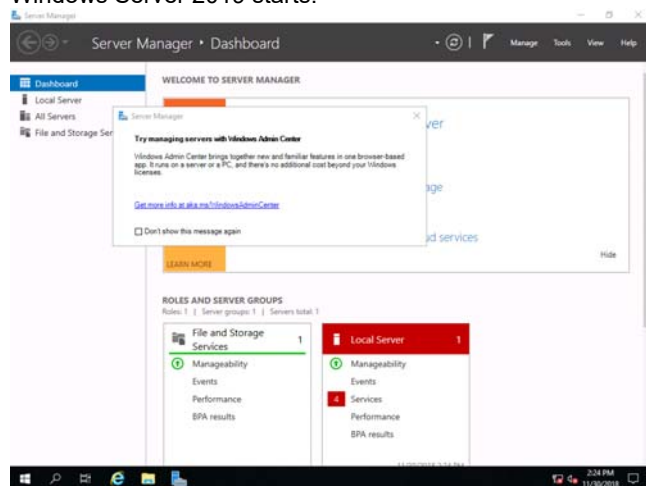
Windows Server 2019 starts.

Server Manager

Server Manager • Dashboard

Manage Tools View Help

Dashboard
Local Server
All Servers
File and Storage Ser

WELCOME TO SERVER MANAGER

Server Manager

Try managing servers with Windows Admin Center

Windows Admin Center brings together new and familiar features in one browser-based app. It runs on a server or a PC, and there's no additional cost beyond your Windows licenses.

Get more info at aka.ms/WindowsAdminCenter

Don't show this message again

ver

ge

d services

LEARN MORE

Hide

ROLES AND SERVER GROUPS
Roles: 1 | Server groups: 1 | Servers total: 1

File and Storage Services 1
Manageability
Events
Performance
BPA results

Local Server 1
Manageability
Events
4 Services
Performance
BPA results

2:24 PM
11/30/2018